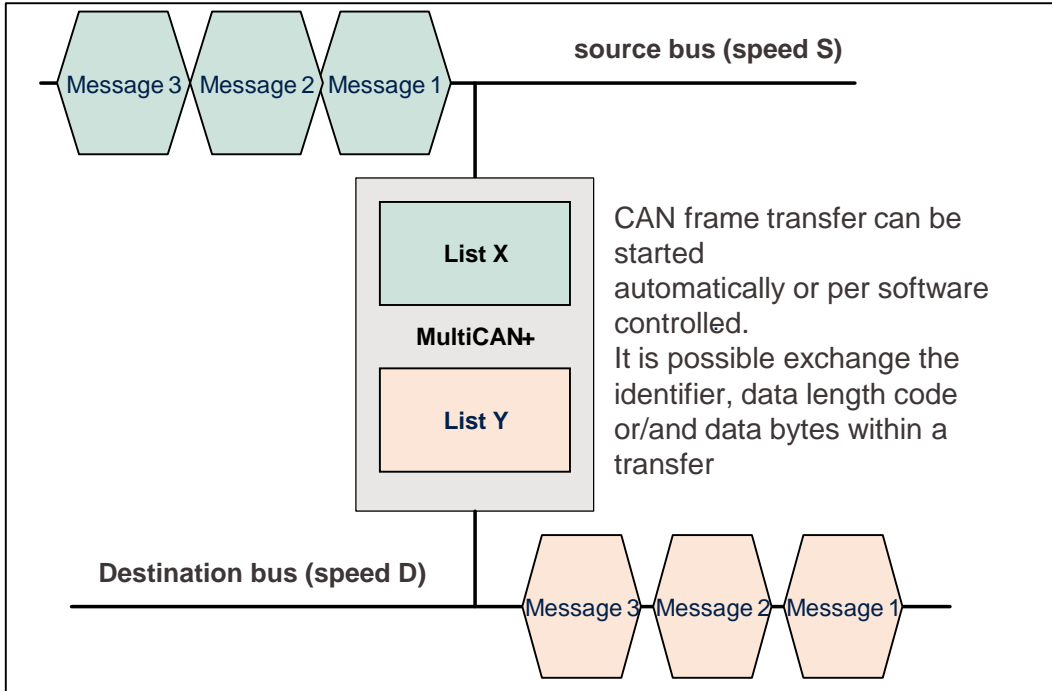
Message 3 Message 2 Message 1

source bus (speed S)

List X

MultiCAN+

List Y

CAN frame transfer can be started
automatically or per software controlled.
It is possible exchange the identifier, data length code or/and data bytes within a transfer

Destination bus (speed D)

Message 3 Message 2 Message 1